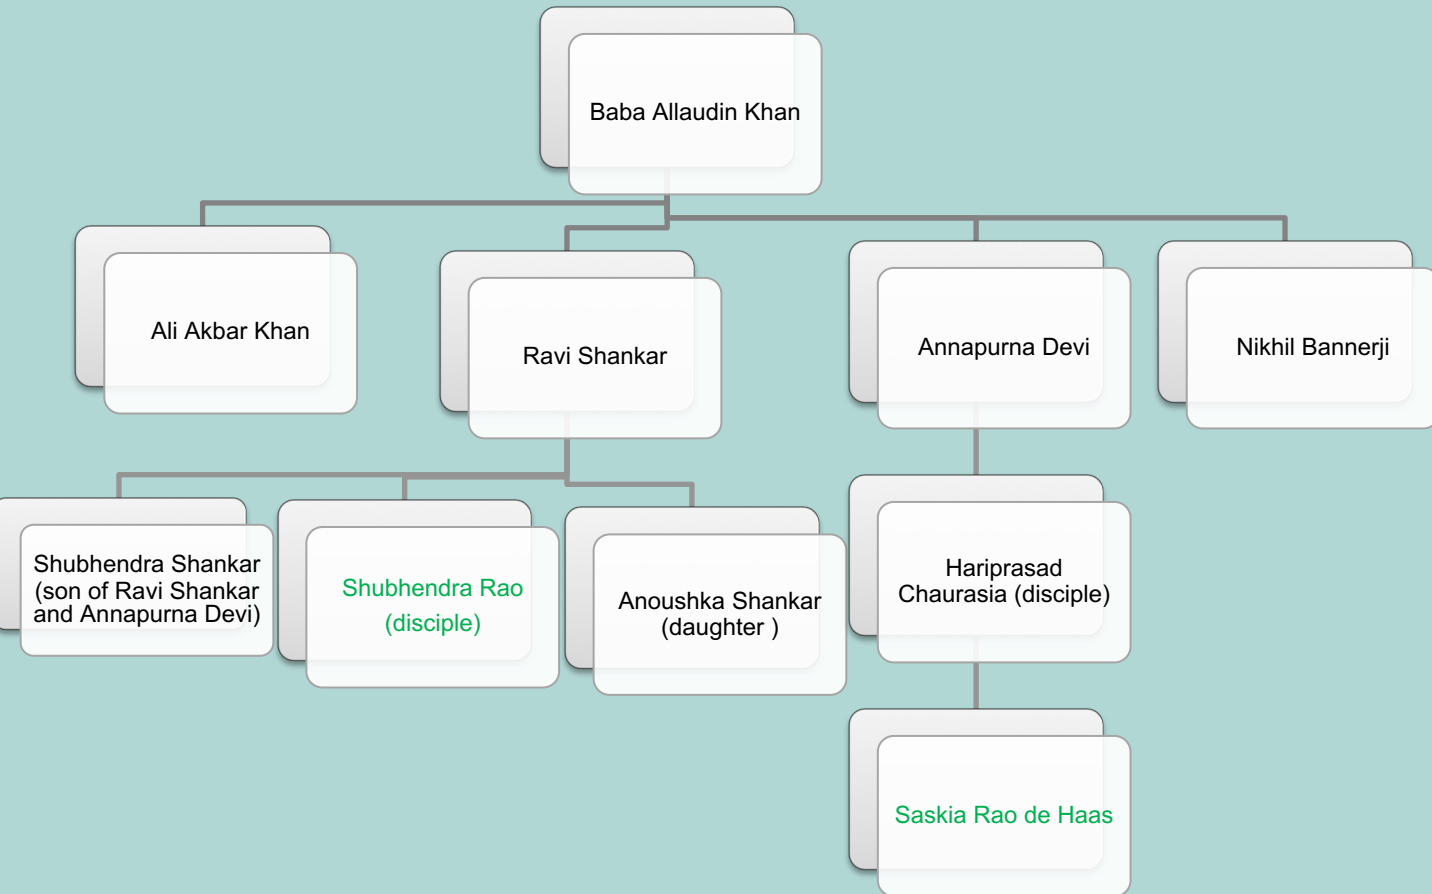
Baba Allaudin Khan

Ali Akbar Khan

Ravi Shankar

Annapurna Devi

Nikhil Bannerji

Shubhendra Shankar (son of Ravi Shankar and Annapurna Devi)

Shubhendra Rao (disciple)

Anoushka Shankar (daughter )

Hariprasad Chaurasia (disciple)

Saskia Rao de Haas